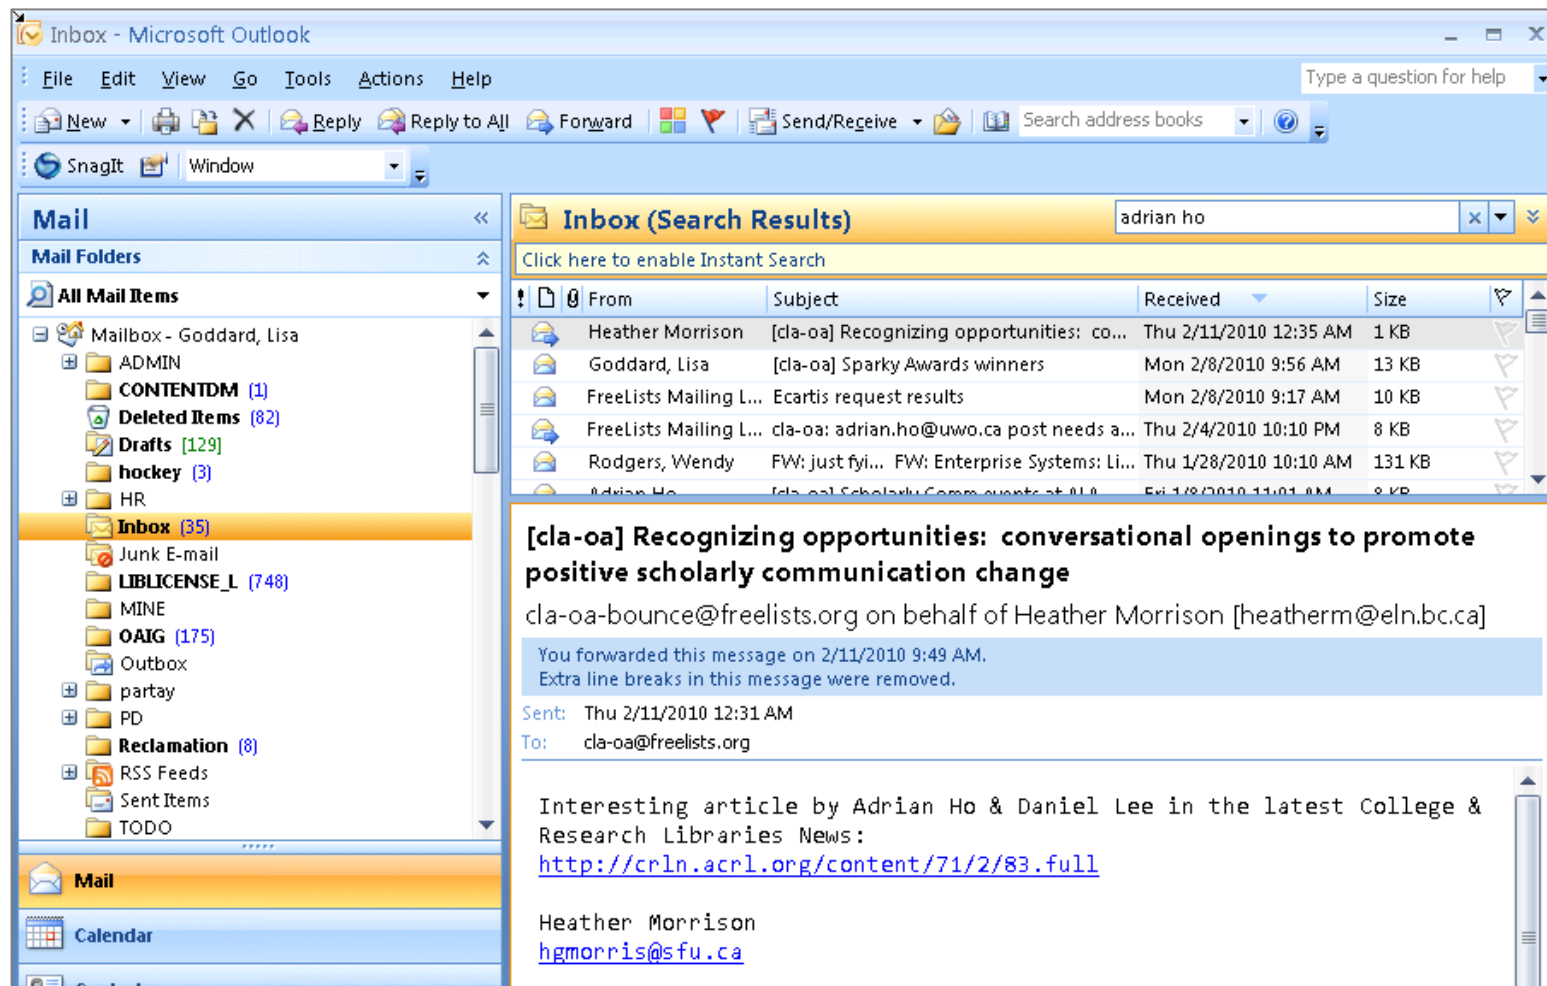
Inbox - Microsoft Outlook

File Edit View Go Tools Actions Help

Type a question for help

New Reply Reply to All Forward Send/Receive Search address books

SnagIt Window

Mail

Mail Folders

All Mail Items

Mailbox - Goddard, Lisa
ADMIN
CONTENTDM (1)
Deleted Items (82)
Drafts [129]
hockey (3)
HR
Inbox (35)
Junk E-mail
LIBLICENSE_L (748)
MINE
OAIG (175)
Outbox
partay
PD
Reclamation (8)
RSS Feeds
Sent Items
TODO

Mail

Calendar

Inbox (Search Results)

adrian ho

Click here to enable Instant Search

| From | Subject | Received | Size |
|---|---|---|---|
| Heather Morrison | [cla-oa] Recognizing opportunities: co... | Thu 2/11/2010 12:35 AM | 1 KB |
| Goddard, Lisa | [cla-oa] Sparky Awards winners | Mon 2/8/2010 9:56 AM | 13 KB |
| FreeLists Mailing L... | Ecartis request results | Mon 2/8/2010 9:17 AM | 10 KB |
| FreeLists Mailing L... | cla-oa: adrian.ho@uwo.ca post needs a... | Thu 2/4/2010 10:10 PM | 8 KB |
| Rodgers, Wendy | FW: just fyi... FW: Enterprise Systems: Li... | Thu 1/28/2010 10:10 AM | 131 KB |
| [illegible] | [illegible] | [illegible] | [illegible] |

[cla-oa] Recognizing opportunities: conversational openings to promote positive scholarly communication change

cla-oa-bounce@freelists.org on behalf of Heather Morrison [heatherm@eln.bc.ca]

You forwarded this message on 2/11/2010 9:49 AM.
Extra line breaks in this message were removed.

Sent: Thu 2/11/2010 12:31 AM
To: cla-oa@freelists.org

Interesting article by Adrian Ho & Daniel Lee in the latest College & Research Libraries News:
http://crln.acrl.org/content/71/2/83.full

Heather Morrison
hgmorris@sfu.ca